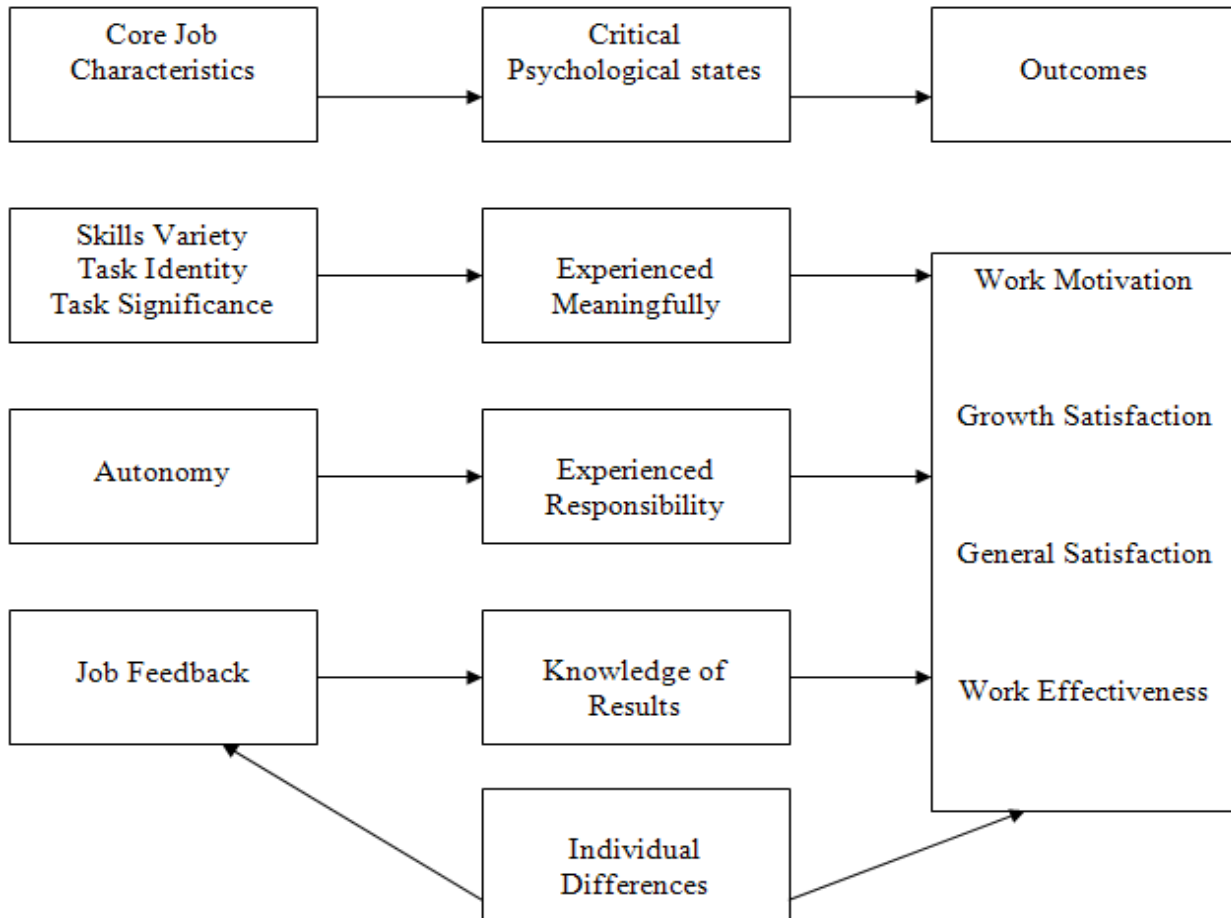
Core Job Characteristics

Critical Psychological states

Outcomes

Skills Variety
Task Identity
Task Significance

Experienced Meaningfully

Work Motivation

Growth Satisfaction

General Satisfaction

Work Effectiveness

Autonomy

Experienced Responsibility

Job Feedback

Knowledge of Results

Individual Differences